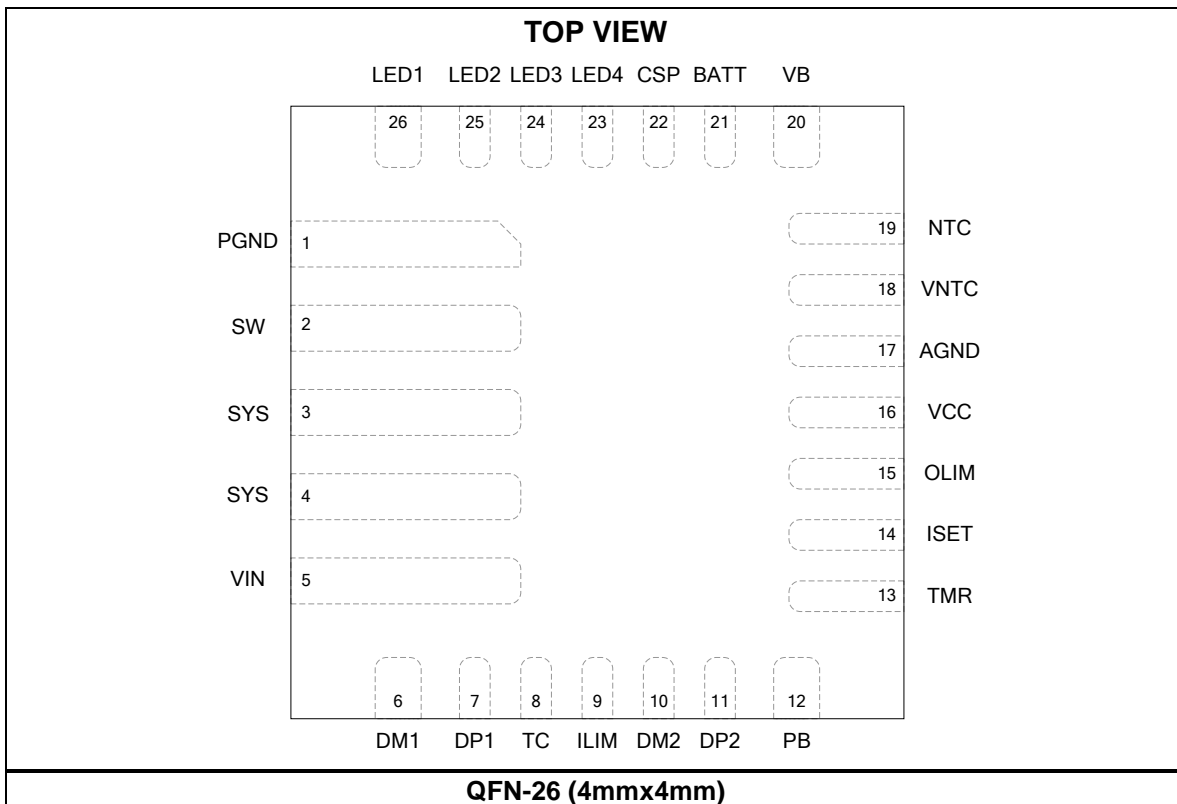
TOP VIEW

LED1 LED2 LED3 LED4 CSP BATT VB

26 25 24 23 22 21 20

PGND 1
SW 2
SYS 3
SYS 4
VIN 5

19 NTC
18 VNTC
17 AGND
16 VCC
15 OLIM
14 ISET
13 TMR

6 7 8 9 10 11 12

DM1 DP1 TC ILIM DM2 DP2 PB

QFN-26 (4mmx4mm)